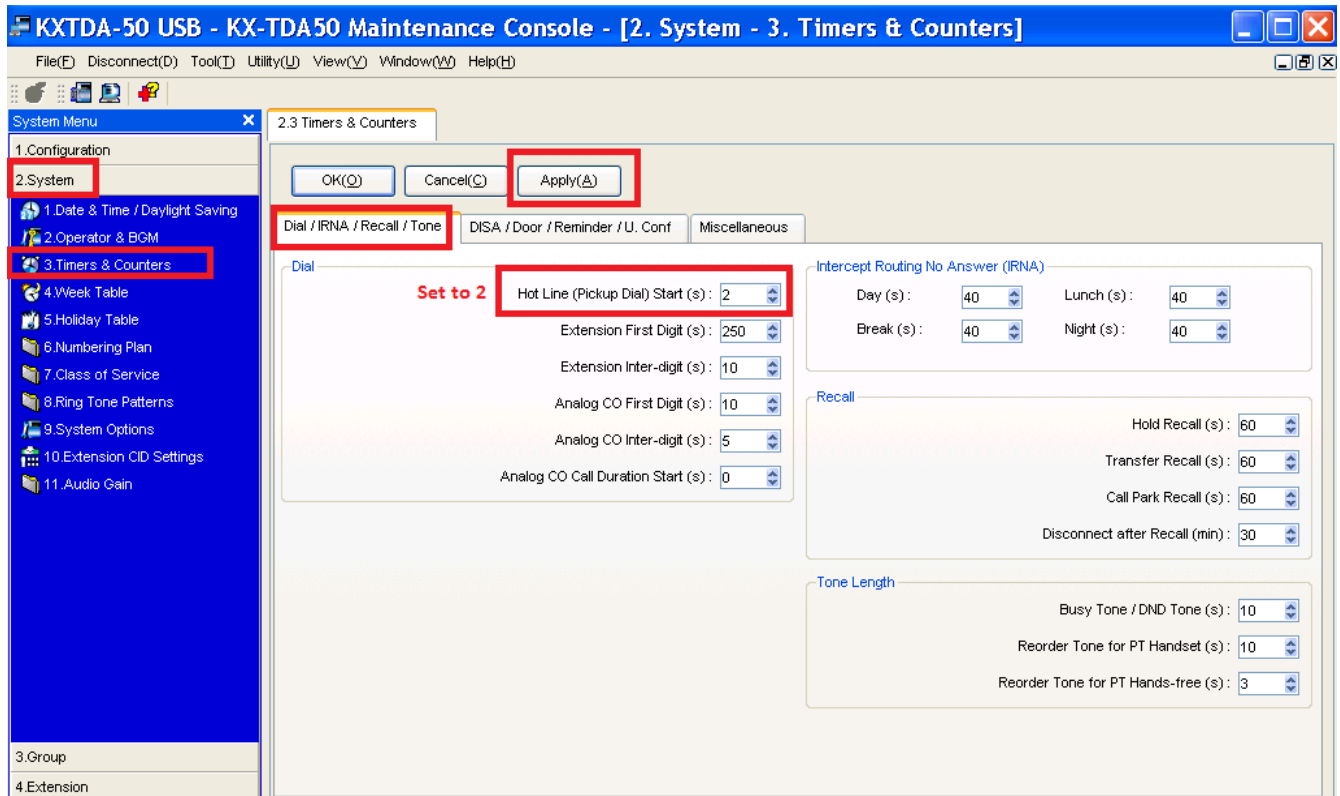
KXTDA-50 USB - KX-TDA50 Maintenance Console - [2. System - 3. Timers & Counters]

File(F) Disconnect(D) Tool(T) Utility(U) View(V) Window(W) Help(H)

System Menu
1.Configuration
2.System
1.Date & Time / Daylight Saving
2.Operator & BGM
3.Timers & Counters
4.Week Table
5.Holiday Table
6.Numbering Plan
7.Class of Service
8.Ring Tone Patterns
9.System Options
10.Extension CID Settings
11.Audio Gain
3.Group
4.Extension

2.3 Timers & Counters

OK(O) Cancel(C) Apply(A)

Dial / IRNA / Recall / Tone | DISA / Door / Reminder / U. Conf | Miscellaneous

Dial
Set to 2
Hot Line (Pickup Dial) Start (s) : 2
Extension First Digit (s) : 250
Extension Inter-digit (s) : 10
Analog CO First Digit (s) : 10
Analog CO Inter-digit (s) : 5
Analog CO Call Duration Start (s) : 0

Intercept Routing No Answer (IRNA)
Day (s) : 40
Lunch (s) : 40
Break (s) : 40
Night (s) : 40

Recall
Hold Recall (s) : 60
Transfer Recall (s) : 60
Call Park Recall (s) : 60
Disconnect after Recall (min) : 30

Tone Length
Busy Tone / DND Tone (s) : 10
Reorder Tone for PT Handset (s) : 10
Reorder Tone for PT Hands-free (s) : 3